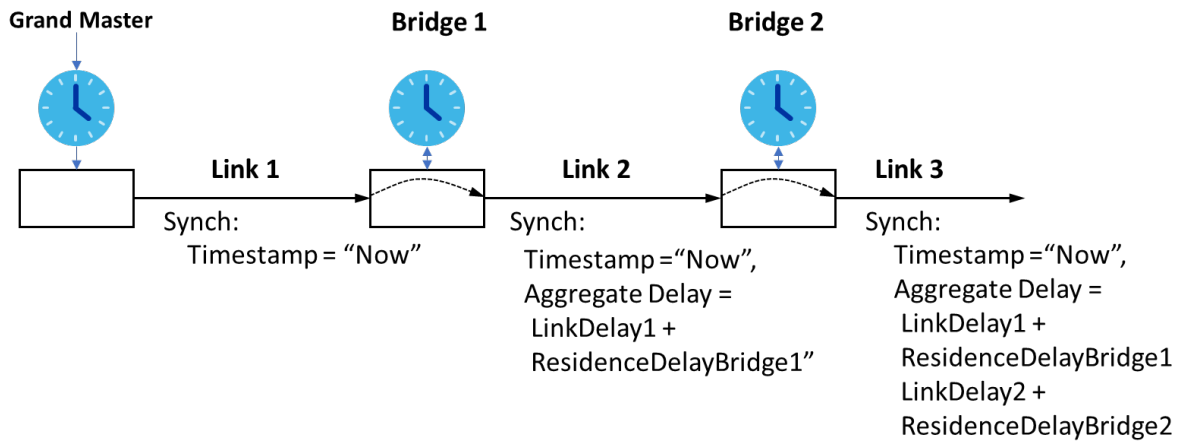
Grand Master

Bridge 1

Bridge 2

Link 1

Synch:
Timestamp = “Now”

Link 2

Synch:
Timestamp =“Now”,
Aggregate Delay =
LinkDelay1 +
ResidenceDelayBridge1”

Link 3

Synch:
Timestamp =“Now”,
Aggregate Delay =
LinkDelay1 +
ResidenceDelayBridge1
LinkDelay2 +
ResidenceDelayBridge2